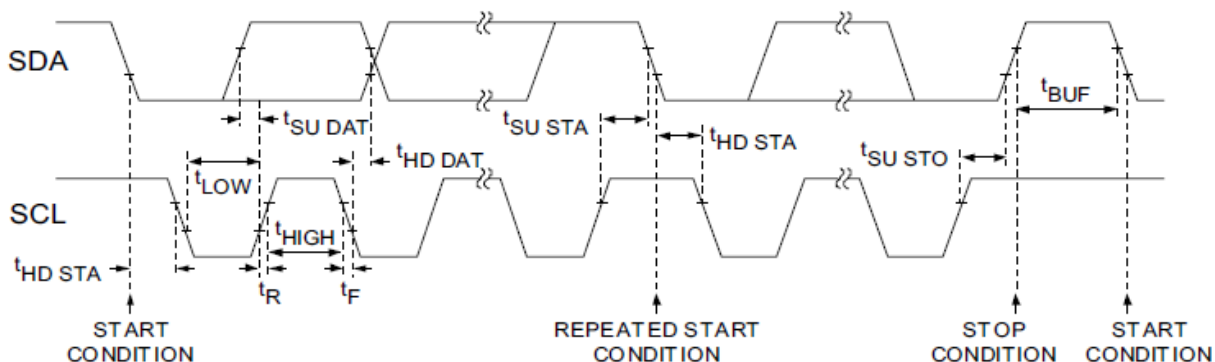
SDA

$t_{SU\ DAT}$

$t_{SU\ STA}$

$t_{BUF}$

$t_{HD\ STA}$

$t_{HD\ DAT}$

$t_{SU\ STO}$

$t_{LOW}$

SCL

$t_{HIGH}$

$t_{HD\ STA}$

$t_R$

$t_F$

START CONDITION

REPEATED START CONDITION

STOP CONDITION

START CONDITION